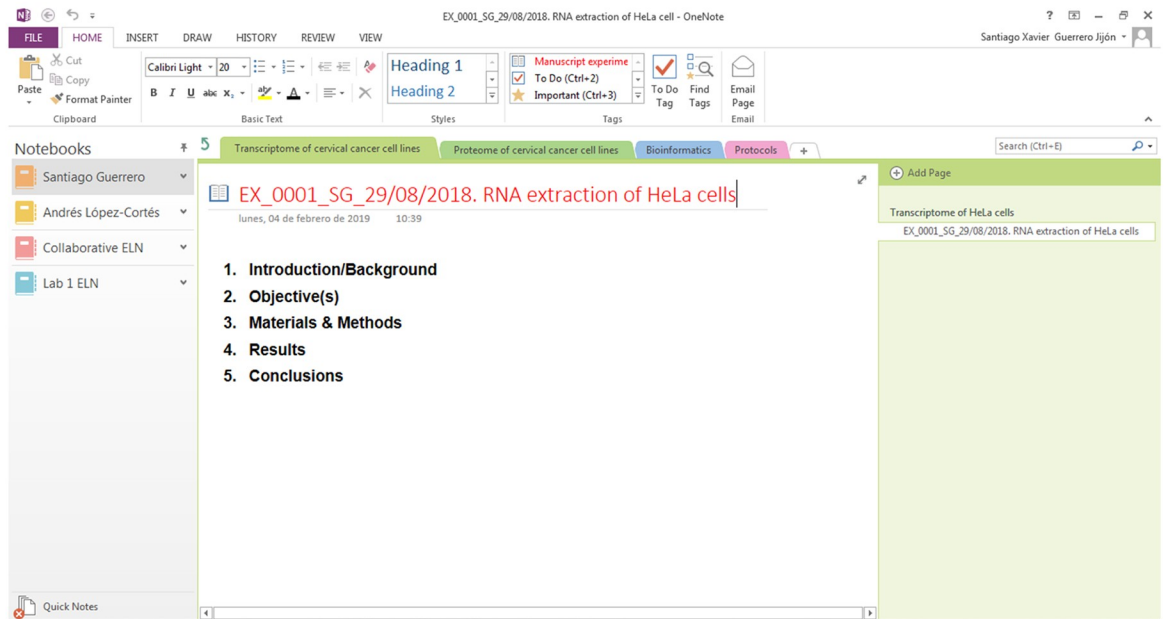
EX_0001_SG_29/08/2018. RNA extraction of HeLa cell - OneNote

? – ×

FILE HOME INSERT DRAW HISTORY REVIEW VIEW

Santiago Xavier Guerrero Jijón

Paste
Cut
Copy
Format Painter
Clipboard

Calibri Light 20
B I U abc $x_2$
Basic Text

Heading 1
Heading 2
Styles

Manuscript experime
To Do (Ctrl+1)
Important (Ctrl+2)
To Do Tag
Find Tags
Tags

Email Page
Email

Notebooks

Santiago Guerrero
Andrés López-Cortés
Collaborative ELN
Lab 1 ELN

Quick Notes

Transcriptome of cervical cancer cell lines | Proteome of cervical cancer cell lines | Bioinformatics | Protocols | +

Search (Ctrl+E)

EX_0001_SG_29/08/2018. RNA extraction of HeLa cells

lunes, 04 de febrero de 2019 10:39

1. Introduction/Background
2. Objective(s)
3. Materials & Methods
4. Results
5. Conclusions

Add Page

Transcriptome of HeLa cells
EX_0001_SG_29/08/2018. RNA extraction of HeLa cells